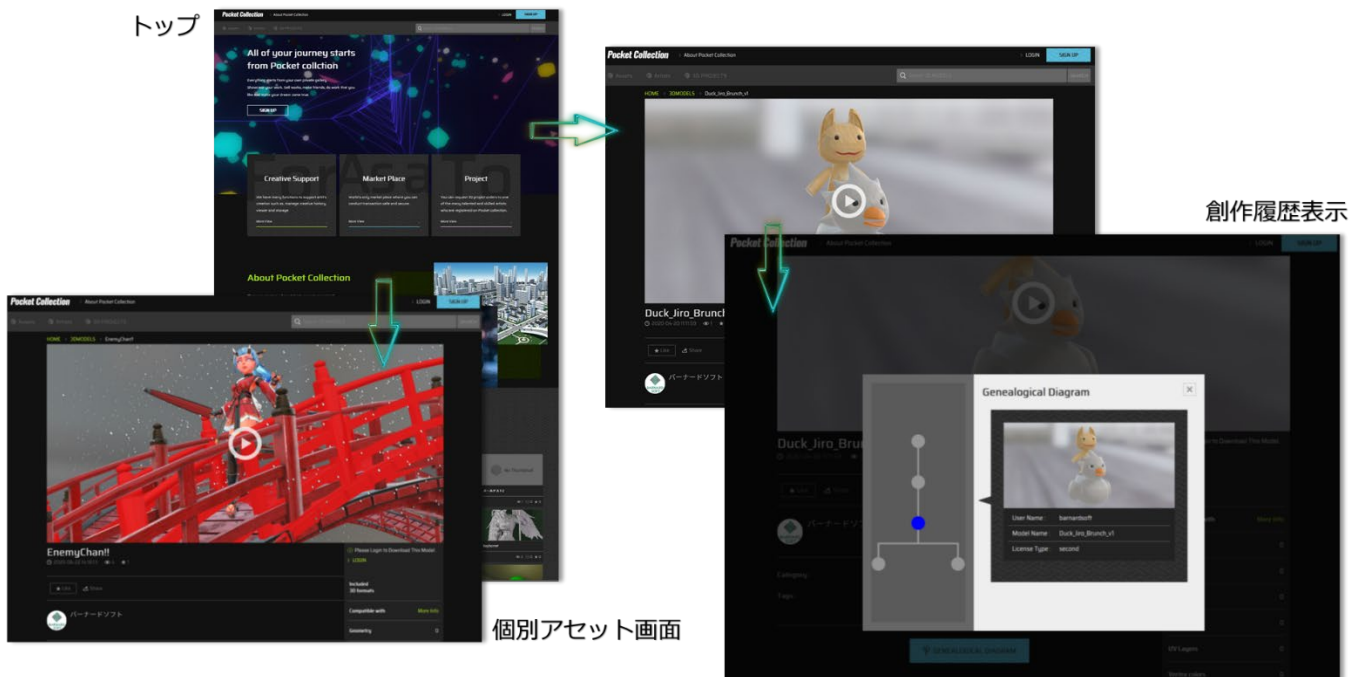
トップ

Pocket Collection | About Pocket Collection LOGIN SIGN UP

All of your journey starts from Pocket collction

SIGN UP

Creative Support

Market Place

Project

About Pocket Collection

Pocket Collection | About Pocket Collection LOGIN SIGN UP

HOME > 3DMODELS > Duck_Jiro_Brunch_v1

Duck_Jiro_Brunch

バーナードソフト

創作履歴表示

Pocket Collection | About Pocket Collection LOGIN SIGN UP

Duck_Jiro_Brun

バーナードソ

Genealogical Diagram

User Name : barnardsoft
Model Name : Duck_Jiro_Brunch_v1
License Type : second

Category

Tags

UV Layers

GENEALOGICAL DIAGRAM

Pocket Collection | About Pocket Collection LOGIN SIGN UP

HOME > 3DMODELS > EnemyChan!!

EnemyChan!!

Like Share

バーナードソフト

Please Login to Download This Model.

LOGIN

Included 3D formats

Compatible with More Info

Geometry

個別アセット画面